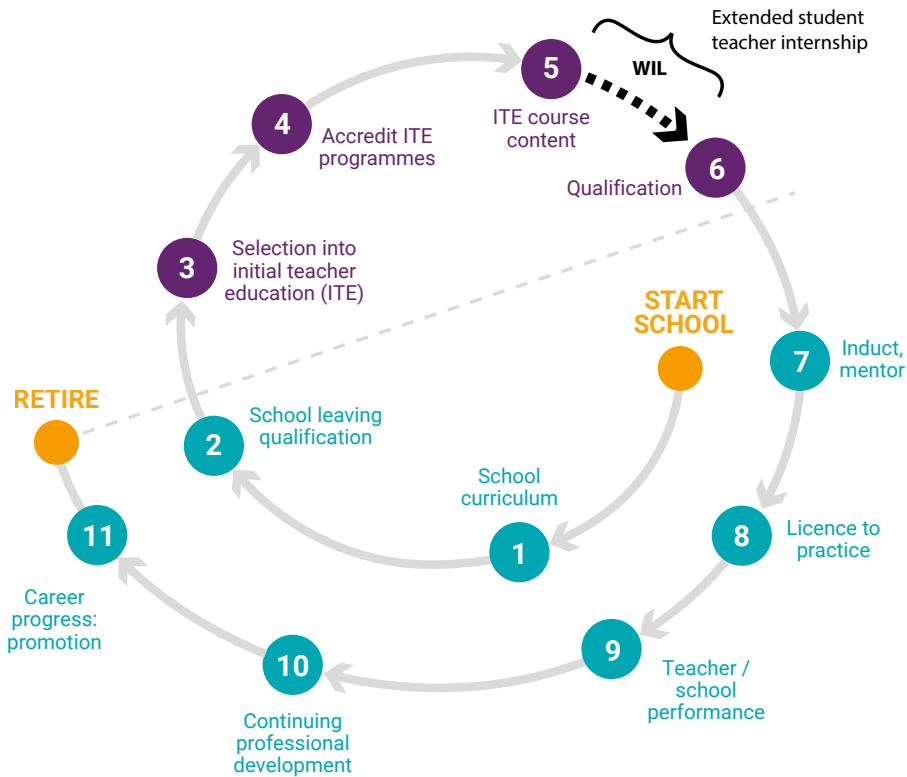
Extended student teacher internship

WIL

5
ITE course content

4
Accredit ITE programmes

6
Qualification

3
Selection into initial teacher education (ITE)

START SCHOOL

7
Induct, mentor

RETIRE

2
School leaving qualification

School curriculum

1

8
Licence to practice

11

Career progress: promotion

10

Continuing professional development

9

Teacher / school performance